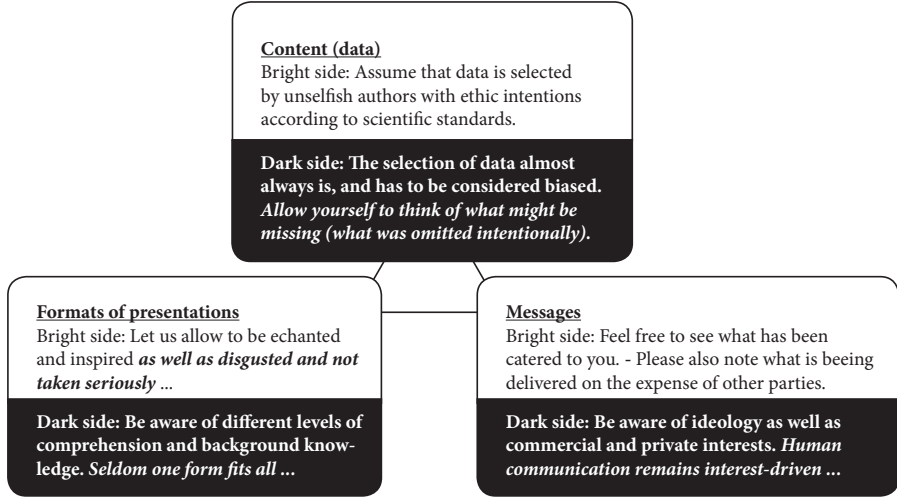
Content (data)
Bright side: Assume that data is selected by unselfish authors with ethic intentions according to scientific standards.

Dark side: The selection of data almost always is, and has to be considered biased. *Allow yourself to think of what might be missing (what was omitted intentionally).*

Formats of presentations
Bright side: Let us allow to be echanted and inspired ***as well as disgusted and not taken seriously*** ...

Dark side: Be aware of different levels of comprehension and background knowledge. *Seldom one form fits all ...*

Messages
Bright side: Feel free to see what has been catered to you. - Please also note what is beeing delivered on the expense of other parties.

Dark side: Be aware of ideology as well as commercial and private interests. *Human communication remains interest-driven ...*